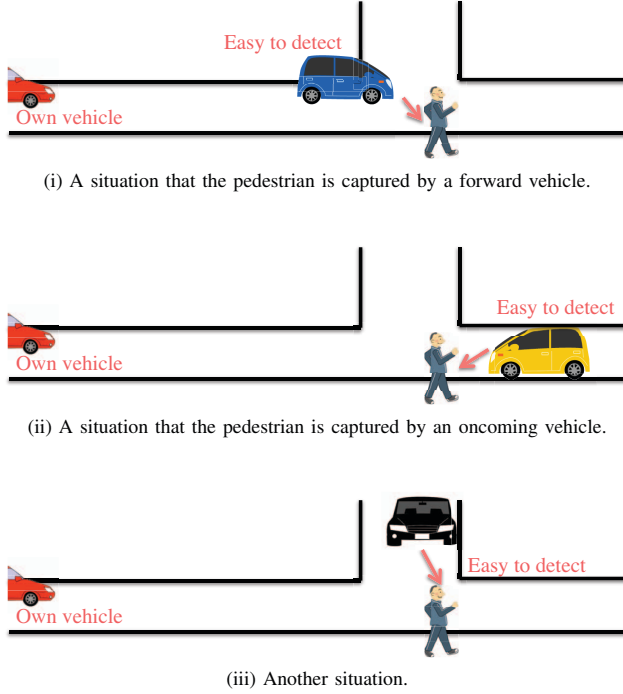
Easy to detect

Own vehicle

(i) A situation that the pedestrian is captured by a forward vehicle.

Easy to detect

Own vehicle

(ii) A situation that the pedestrian is captured by an oncoming vehicle.

Easy to detect

Own vehicle

(iii) Another situation.